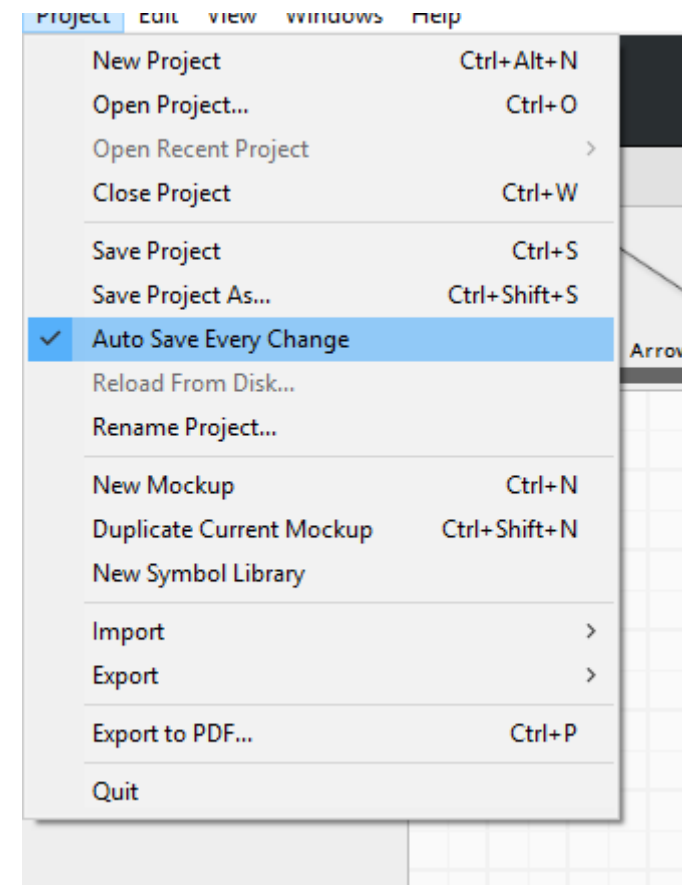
Project Edit View Windows Help

New Project Ctrl+Alt+N
Open Project... Ctrl+O
Open Recent Project
Close Project Ctrl+W

Save Project Ctrl+S
Save Project As... Ctrl+Shift+S
Auto Save Every Change
Reload From Disk...
Rename Project...

New Mockup Ctrl+N
Duplicate Current Mockup Ctrl+Shift+N
New Symbol Library

Import
Export

Export to PDF... Ctrl+P

Quit

Arrov